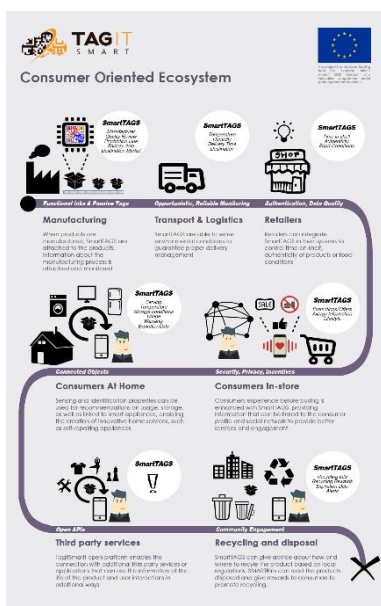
TAG IT SMART

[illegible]

Consumer Oriented Ecosystem

SmartTAGS
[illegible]

SmartTAGS
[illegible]

SmartTAGS
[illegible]

Functional inks & Passive Tags

Opportunistic, Reliable Monitoring

Authentication, Data Quality

SHOP

Manufacturing

When products are manufactured, SmartTAGS are attached to the products. Information about the manufacturing process is attached and monitored.

Transport & Logistics

SmartTAGS are able to sense environmental conditions to guarantee proper delivery management

Retailers

Retailers can integrate SmartTAGS in their spaces to control the product authenticity of products or food conditions

SmartTAGS
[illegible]

SmartTAGS
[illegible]

SALE

Connected Objects

Security, Privacy, Incentives

Consumers At Home

Sensing and identification properties can be used for recommendations on usage, storage, as well as linked to smart appliances, enabling the creation of innovative home services, such as self-operating appliances

Consumers In-store

Consumers experience before buying is enhanced with SmartTAGS, providing information that can be linked to the consumer profile and social network to provide better services and engagement

SmartTAGS
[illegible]

SmartTAGS
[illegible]

Open APIs

Community Engagement

Third party services

TagItSmart open platform enables the connection with additional third party services or applications that connect the information of the life of the product and user interactions in additional ways

Recycling and disposal

SmartTAGS can give advice about how and where to recycle the product based on local regulations. SmartTAGS can read the products dispositions give rewards to consumers to promote recycling.